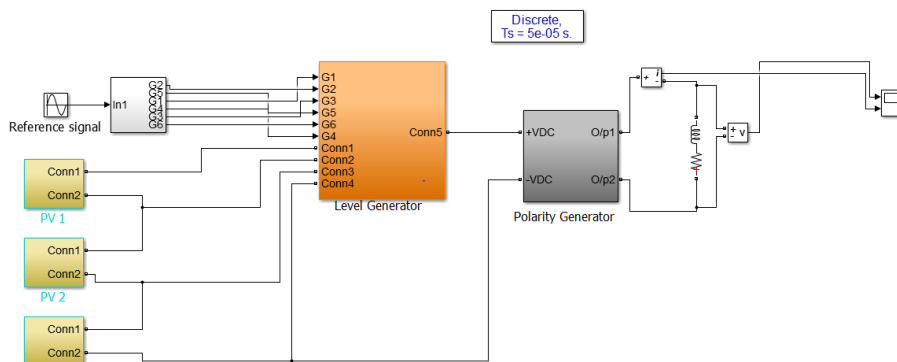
Discrete,
Ts = 5e-05 s.

Reference signal

In1

G2
G5
G1
G4
G3
G6

G1
G2
G3
G5
G6
G4
Conn1
Conn2
Conn3
Conn4

Conn5

Level Generator

+VDC
-VDC

O/p1
O/p2

Polarity Generator

Conn1
Conn2
PV 1

Conn1
Conn2
PV 2

Conn1
Conn2

+ i
-

+ v
-